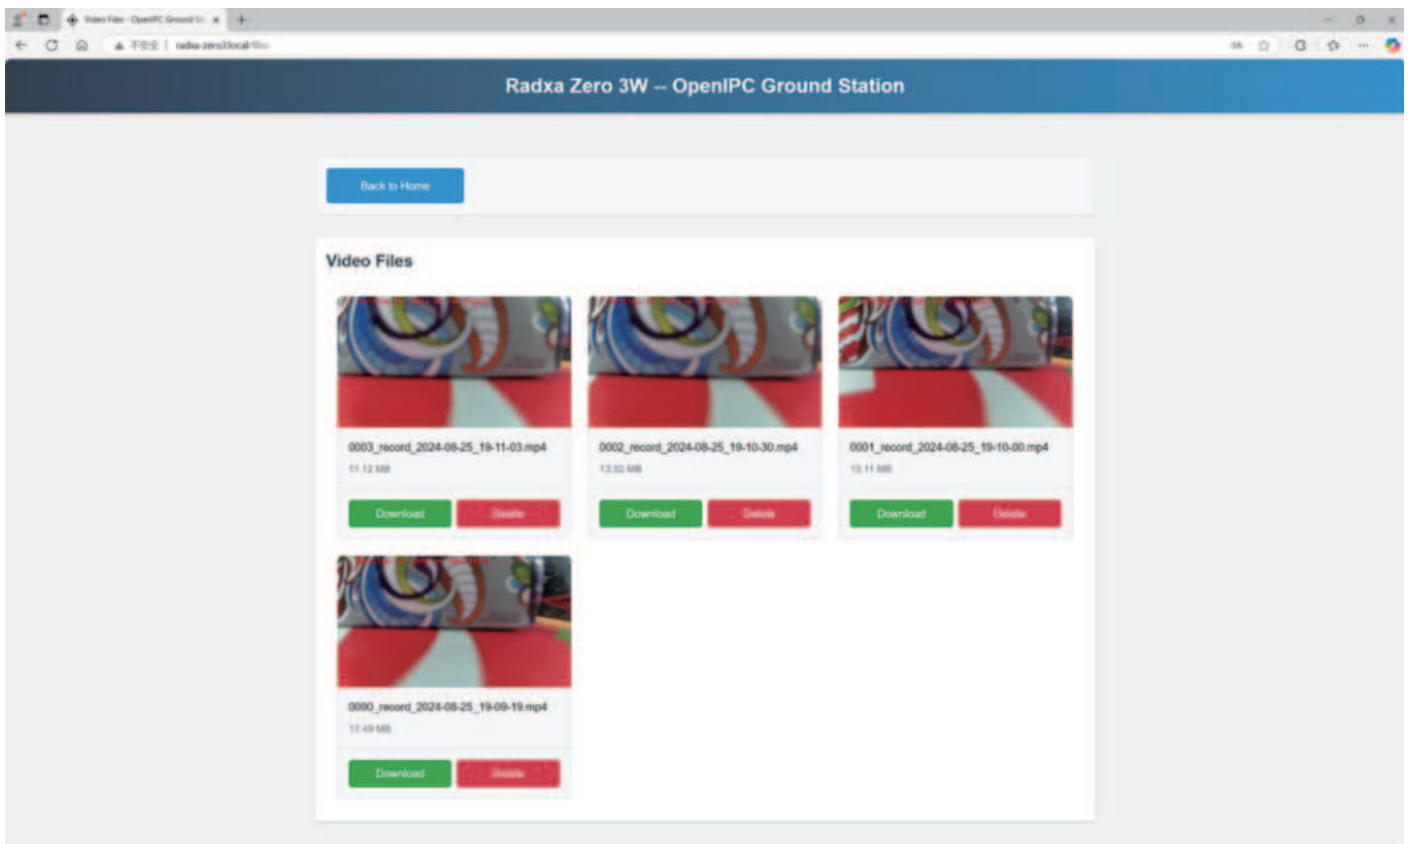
Video Files - OpenIPC Ground St ×

不安全 | radxa-zero3.local/files

Radxa Zero 3W -- OpenIPC Ground Station

Back to Home

Video Files

0003_record_2024-08-25_19-11-03.mp4
11.12 MB
Download Delete

0002_record_2024-08-25_19-10-30.mp4
13.32 MB
Download Delete

0001_record_2024-08-25_19-10-00.mp4
13.11 MB
Download Delete

0000_record_2024-08-25_19-09-19.mp4
17.49 MB
Download Delete